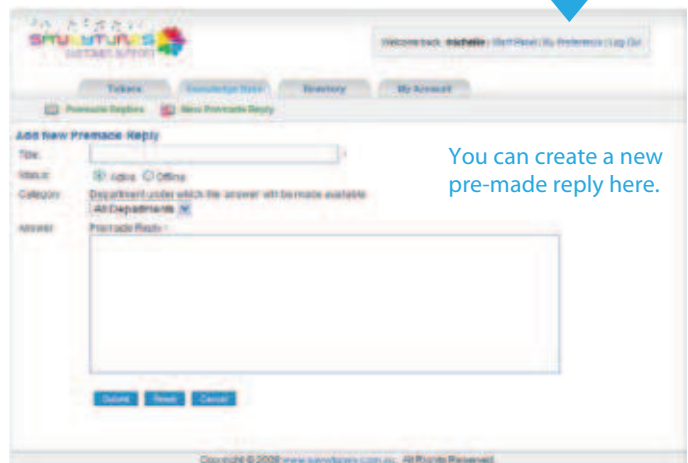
SAVVYTUNES
CUSTOMER SUPPORT

Welcome back michelle | Staff Panel | My Preference | Log Out

Tickets | Knowledge Base | Directory | My Account

Premade Replies | New Premade Reply

Add New Premade Reply

Title: *

Status: Active Offline

Category: Department under which the answer will be made available
All Departments

Answer: Premade Reply *

Submit | Reset | Cancel

You can create a new pre-made reply here.

Copyright © 2009 www.savvytunes.com.au. All Rights Reserved.